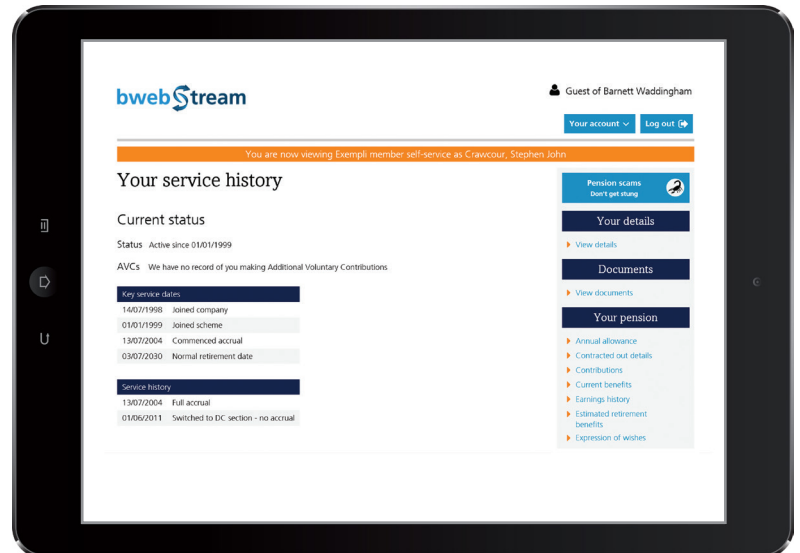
bwebStream

Guest of Barnett Waddingham

Your account
Log out

You are now viewing Exempli member self-service as Crawcour, Stephen John

Your service history

Current status

Status Active since 01/01/1999

AVCs We have no record of you making Additional Voluntary Contributions

| Key service dates | |
|---|---|
| 14/07/1998 | Joined company |
| 01/01/1999 | Joined scheme |
| 13/07/2004 | Commenced accrual |
| 03/07/2030 | Normal retirement date |

| Service history | |
|---|---|
| 13/07/2004 | Full accrual |
| 01/06/2011 | Switched to DC section - no accrual |

Pension scams
Don't get stung

Your details
View details

Documents
View documents

Your pension
Annual allowance
Contracted out details
Contributions
Current benefits
Earnings history
Estimated retirement benefits
Expression of wishes